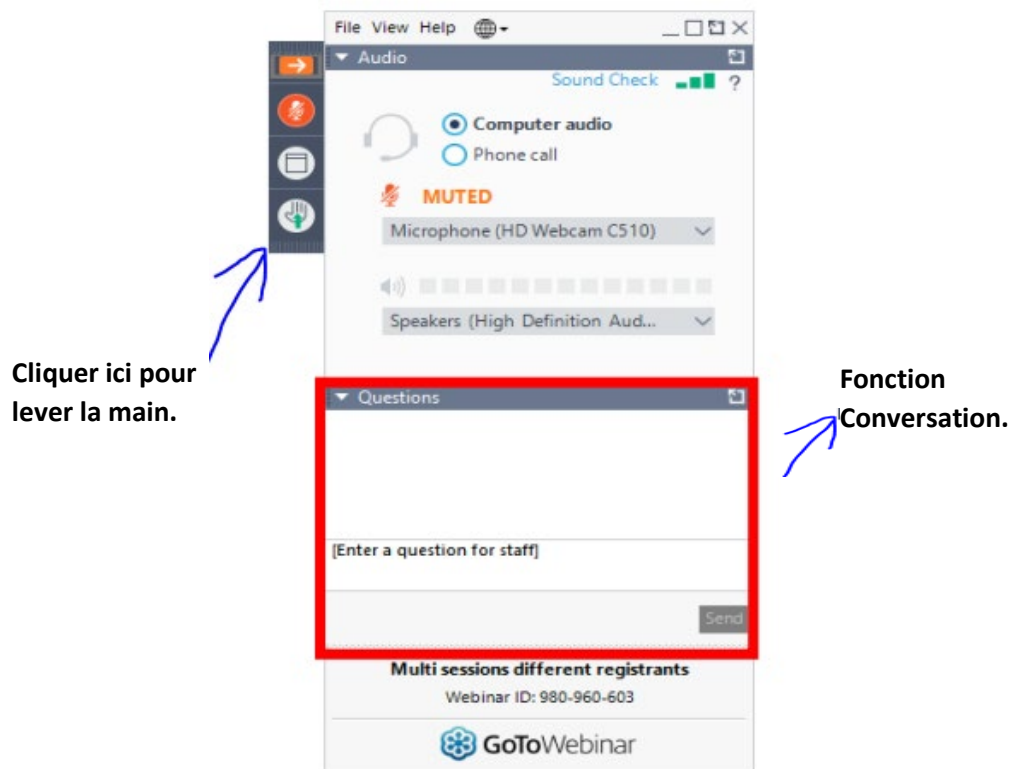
File View Help

Audio

Sound Check ?

Computer audio

Phone call

MUTED

Microphone (HD Webcam C510)

Speakers (High Definition Aud...

Cliquer ici pour lever la main.

Questions

Fonction Conversation.

[Enter a question for staff]

Send

Multi sessions different registrants

Webinar ID: 980-960-603

GoToWebinar